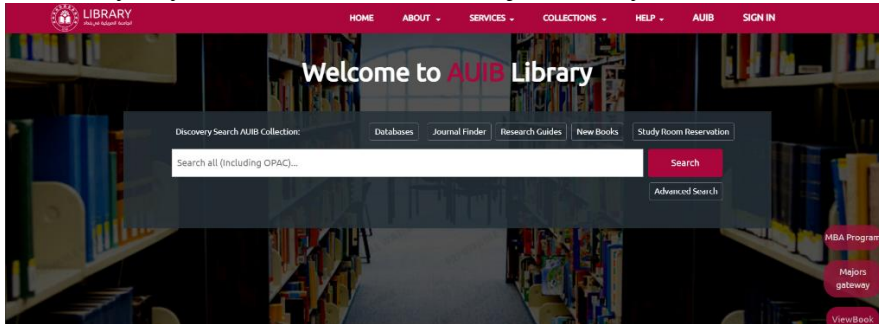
LIBRARY
الجامعة الأمريكية في بغداد

HOME ABOUT SERVICES COLLECTIONS HELP AUIB SIGN IN

Welcome to AUIB Library

Discovery Search AUIB Collection:

Databases Journal Finder Research Guides New Books Study Room Reservation

Search all (Including OPAC)...

Search

Advanced Search

MBA Program

Majors gateway

ViewBook